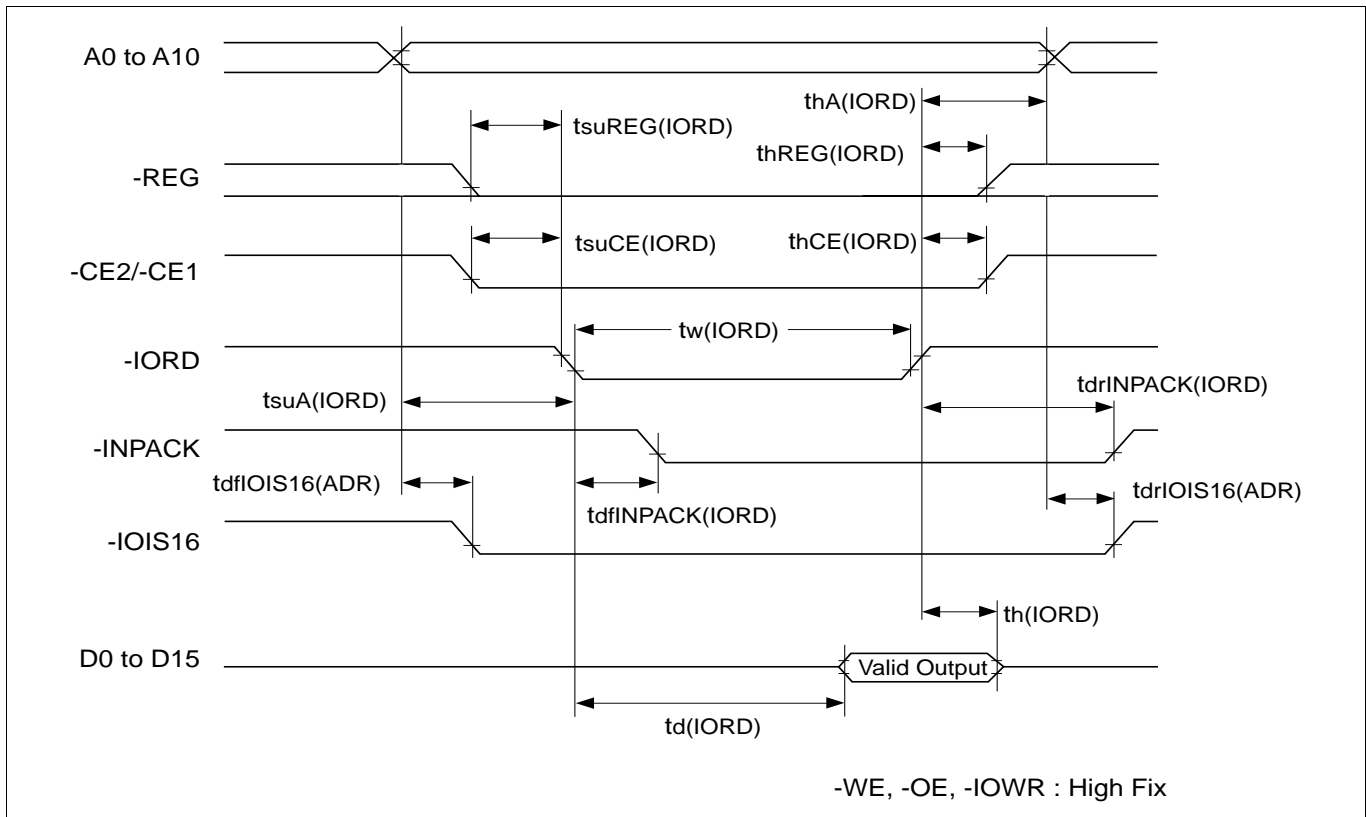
A0 to A10

thA(IORD)

tsuREG(IORD)

thREG(IORD)

-REG

tsuCE(IORD)

thCE(IORD)

-CE2/-CE1

tw(IORD)

-IORD

tdrINPACK(IORD)

tsuA(IORD)

-INPACK

tdfIOIS16(ADR)

tdrIOIS16(ADR)

tdfINPACK(IORD)

-IOIS16

th(IORD)

D0 to D15

Valid Output

td(IORD)

-WE, -OE, -IOWR : High Fix